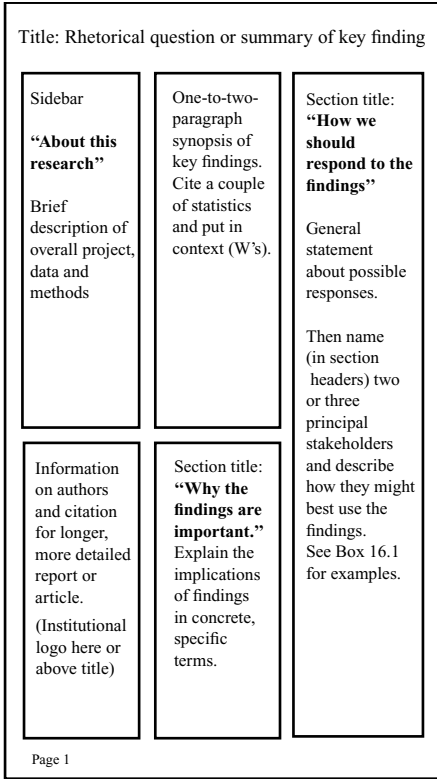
Title: Rhetorical question or summary of key finding

Sidebar

**"About this research"**

Brief description of overall project, data and methods

One-to-two-paragraph synopsis of key findings. Cite a couple of statistics and put in context (W's).

Section title: **"How we should respond to the findings"**

General statement about possible responses.

Then name (in section headers) two or three principal stakeholders and describe how they might best use the findings. See Box 16.1 for examples.

Information on authors and citation for longer, more detailed report or article.

(Institutional logo here or above title)

Section title: **"Why the findings are important."** Explain the implications of findings in concrete, specific terms.

Page 1